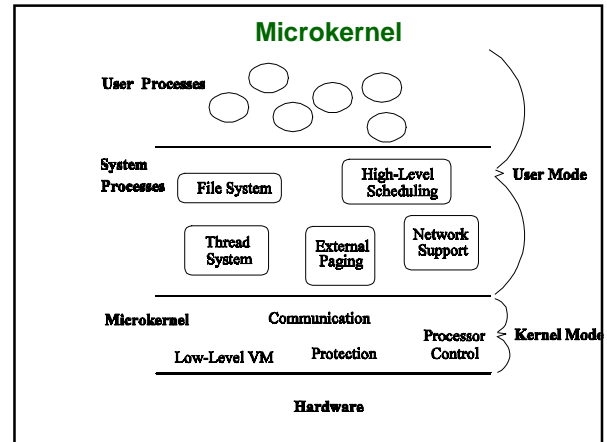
Microkernel

User Processes

System Processes

File System

High-Level Scheduling

User Mode

Thread System

External Paging

Network Support

Microkernel

Communication

Low-Level VM

Protection

Processor Control

Kernel Mode

Hardware